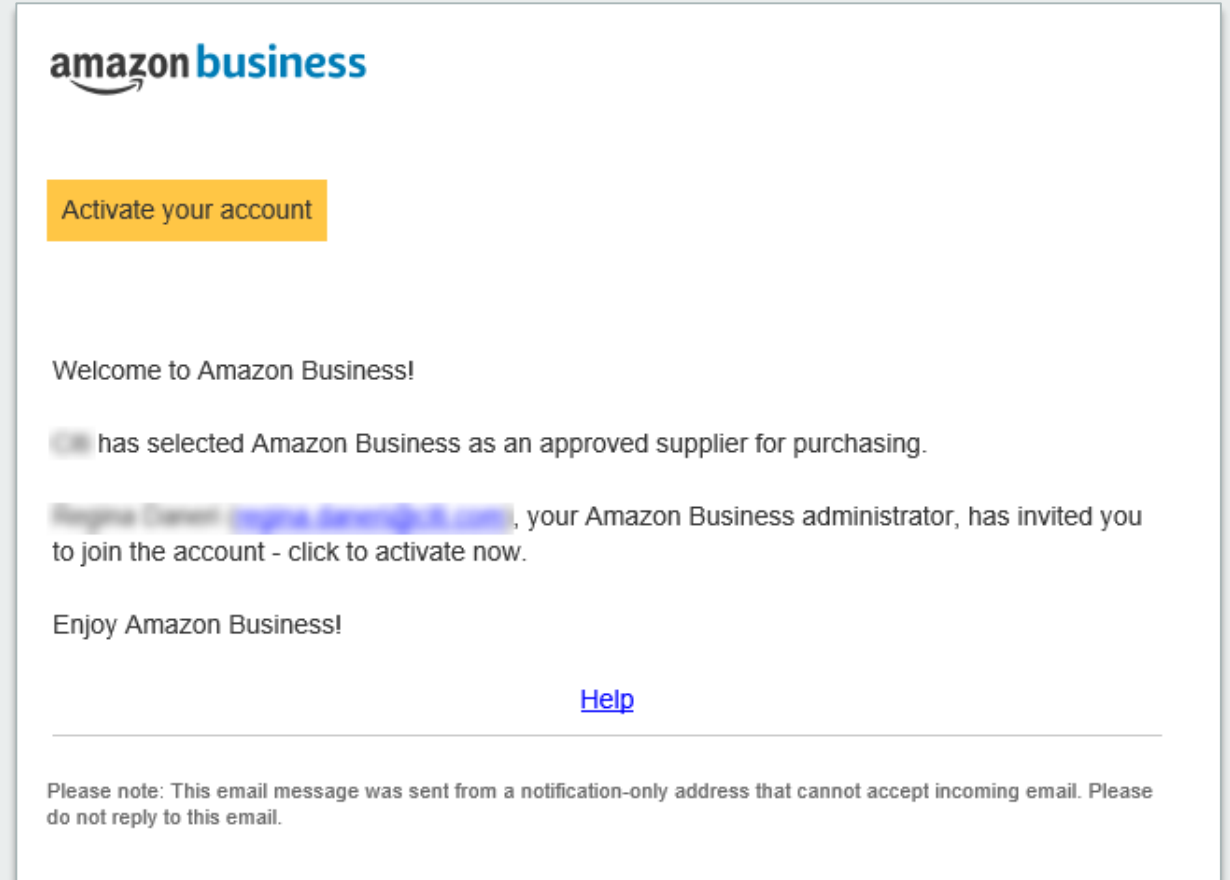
amazon business

Activate your account

Welcome to Amazon Business!

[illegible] has selected Amazon Business as an approved supplier for purchasing.

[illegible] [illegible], your Amazon Business administrator, has invited you to join the account - click to activate now.

Enjoy Amazon Business!

Help

Please note: This email message was sent from a notification-only address that cannot accept incoming email. Please do not reply to this email.